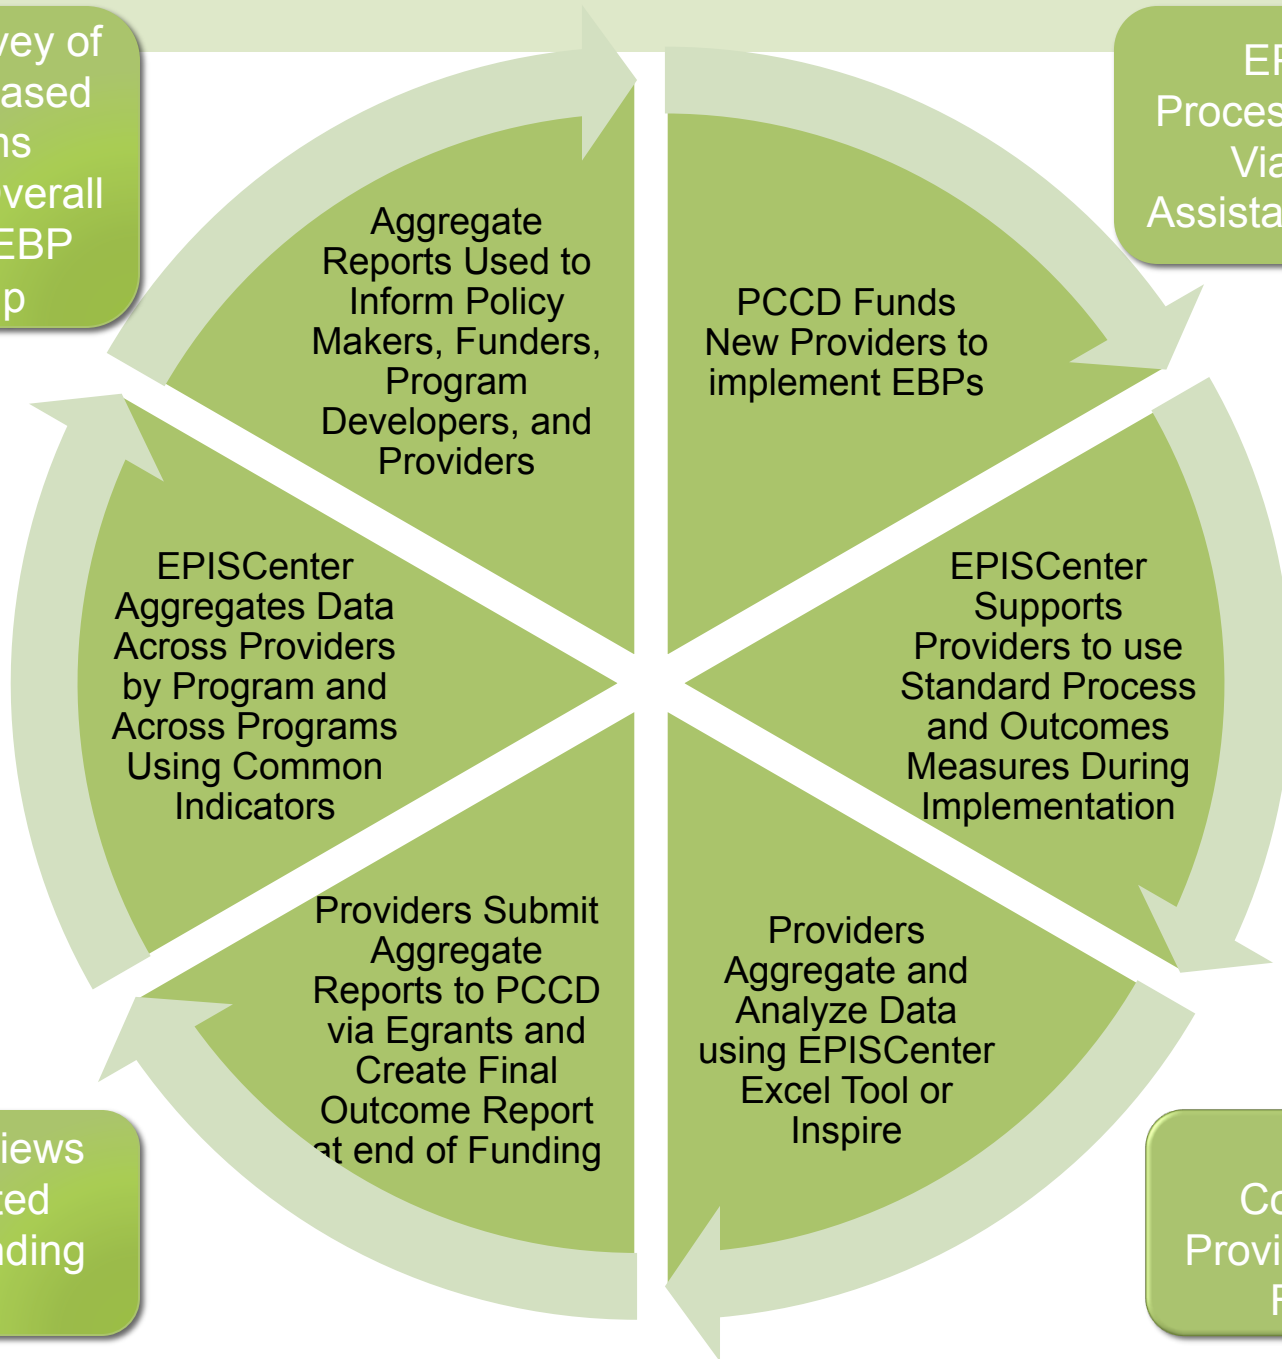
vey of
ased
ns
verall
EBP
p

EF
Proces
Via
Assista

Aggregate Reports Used to Inform Policy Makers, Funders, Program Developers, and Providers

PCCD Funds New Providers to implement EBPs

EPISCenter Aggregates Data Across Providers by Program and Across Programs Using Common Indicators

EPISCenter Supports Providers to use Standard Process and Outcomes Measures During Implementation

Providers Submit Aggregate Reports to PCCD via Egrants and Create Final Outcome Report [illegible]t end of Funding

Providers Aggregate and Analyze Data using EPISCenter Excel Tool or Inspire

iews
ted
ding

Co
Provi
F